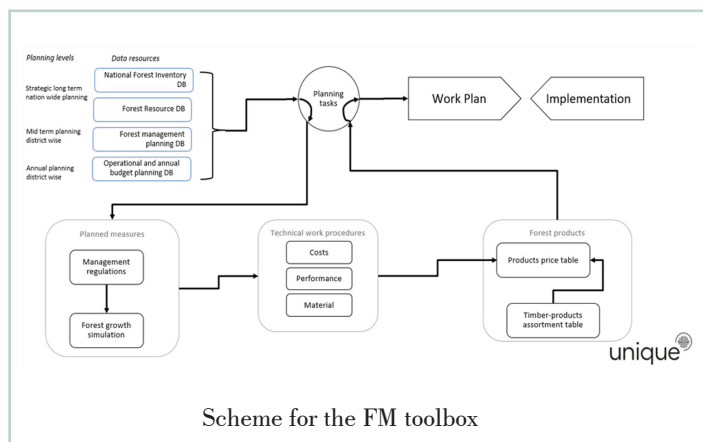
Planning levels

Data resources

Strategic long term nation wide planning

National Forest Inventory DB

Forest Resource DB

Mid term planning district wise

Forest management planning DB

Annual planning district wise

Operational and annual budget planning DB

Planning tasks

Work Plan

Implementation

Planned measures

Management regulations

Forest growth simulation

Technical work procedures

Costs

Performance

Material

Forest products

Products price table

Timber-products assortment table

unique

Scheme for the FM toolbox